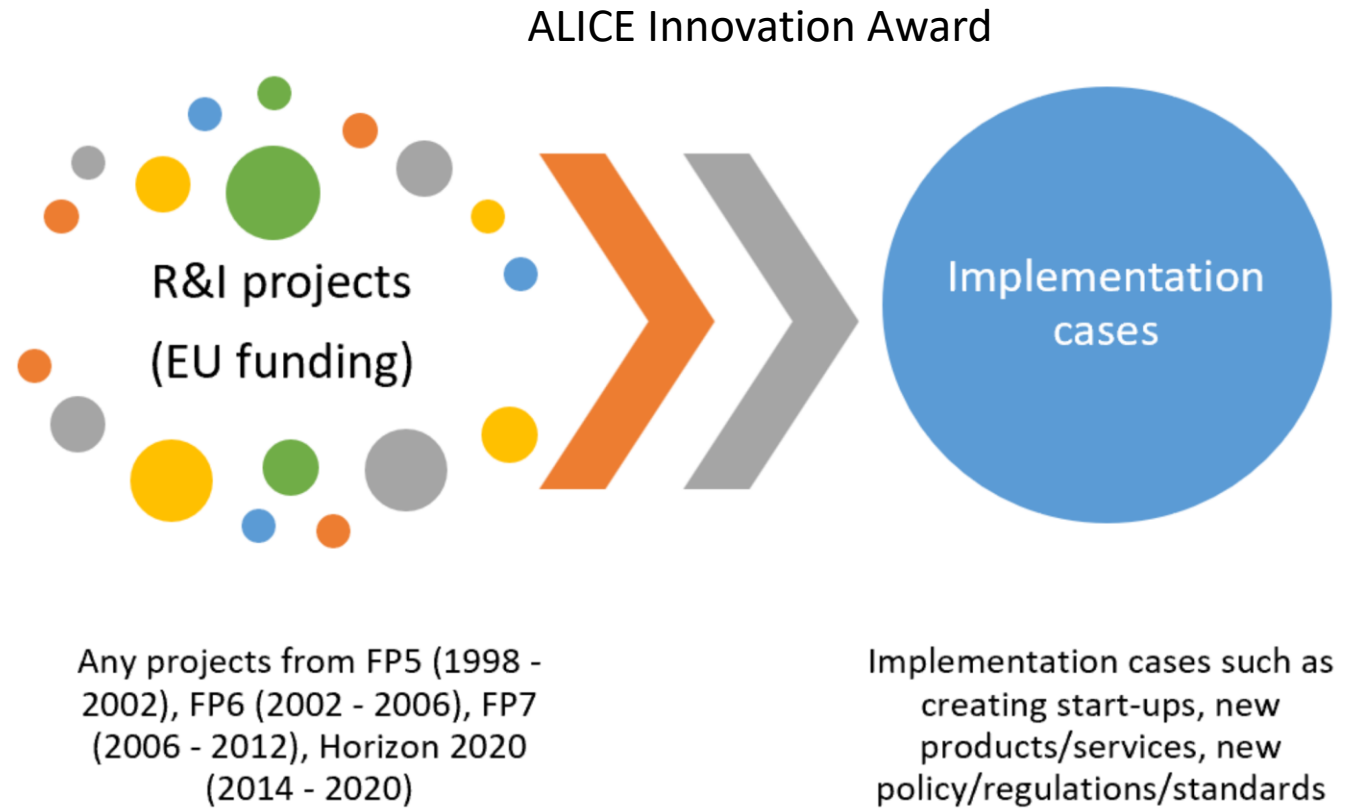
ALICE Innovation Award

R&I projects (EU funding)

Implementation cases

Any projects from FP5 (1998 - 2002), FP6 (2002 - 2006), FP7 (2006 - 2012), Horizon 2020 (2014 - 2020)

Implementation cases such as creating start-ups, new products/services, new policy/regulations/standards